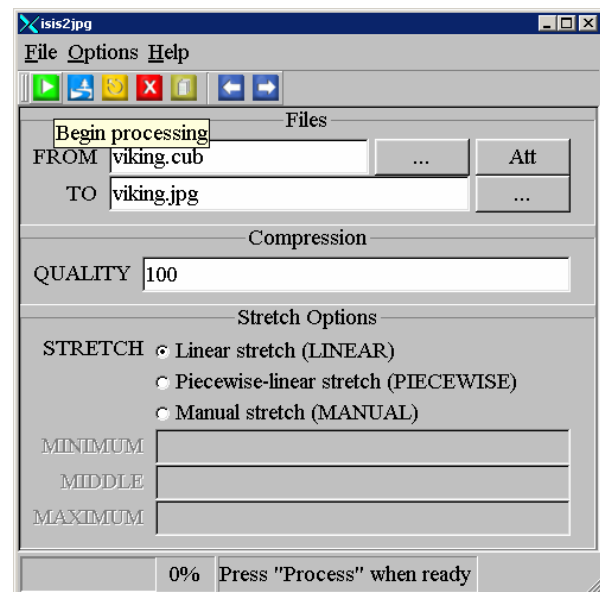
isis2jpg

File Options Help

Begin processing

Files

FROM viking.cub ... Att

TO viking.jpg ...

Compression

QUALITY 100

Stretch Options

STRETCH Linear stretch (LINEAR)

Piecewise-linear stretch (PIECEWISE)

Manual stretch (MANUAL)

MINIMUM

MIDDLE

MAXIMUM

0% Press "Process" when ready